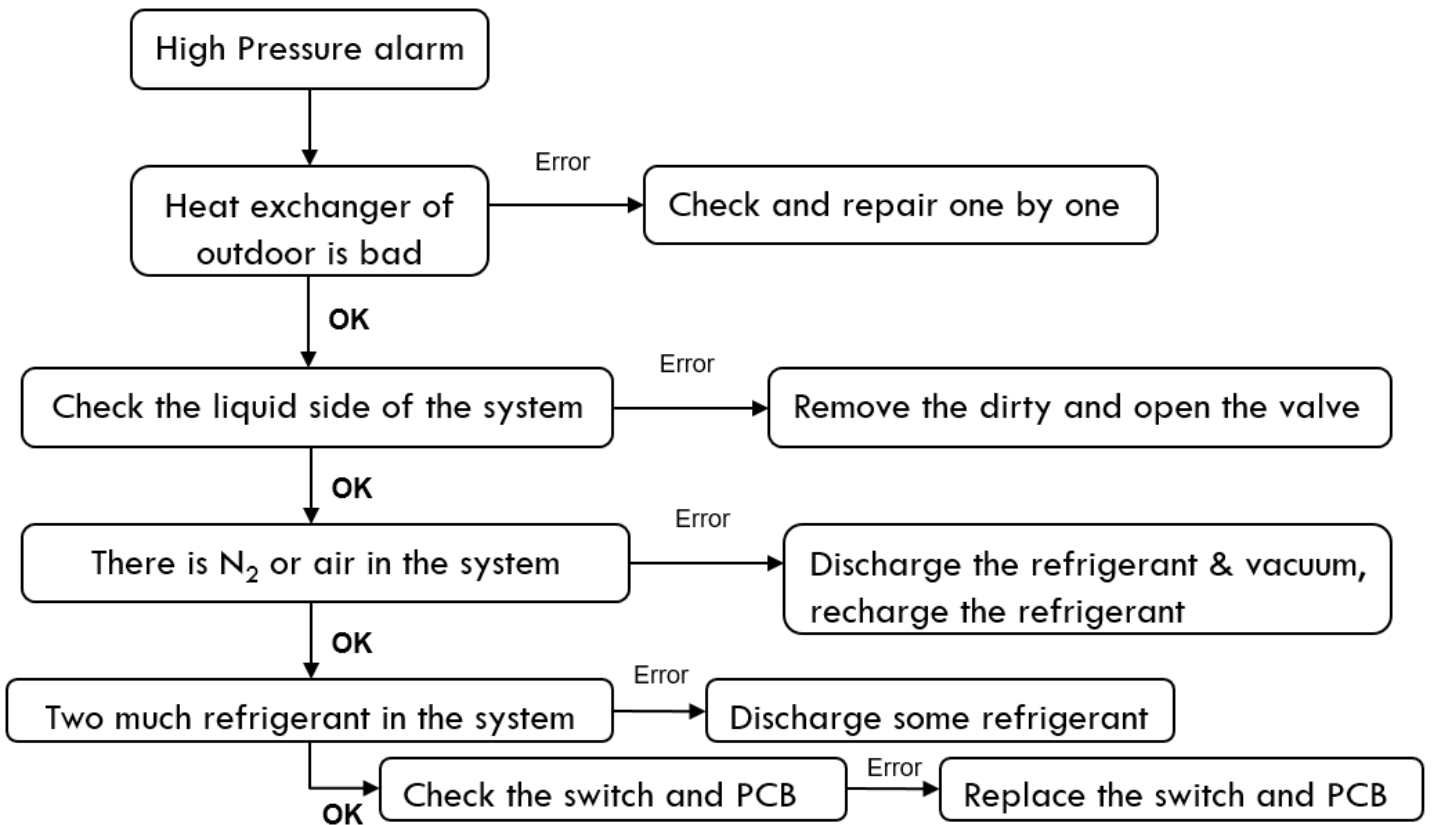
High Pressure alarm

Heat exchanger of outdoor is bad

Error

Check and repair one by one

OK

Check the liquid side of the system

Error

Remove the dirty and open the valve

OK

There is $N_2$ or air in the system

Error

Discharge the refrigerant & vacuum, recharge the refrigerant

OK

Two much refrigerant in the system

Error

Discharge some refrigerant

OK

Check the switch and PCB

Error

Replace the switch and PCB